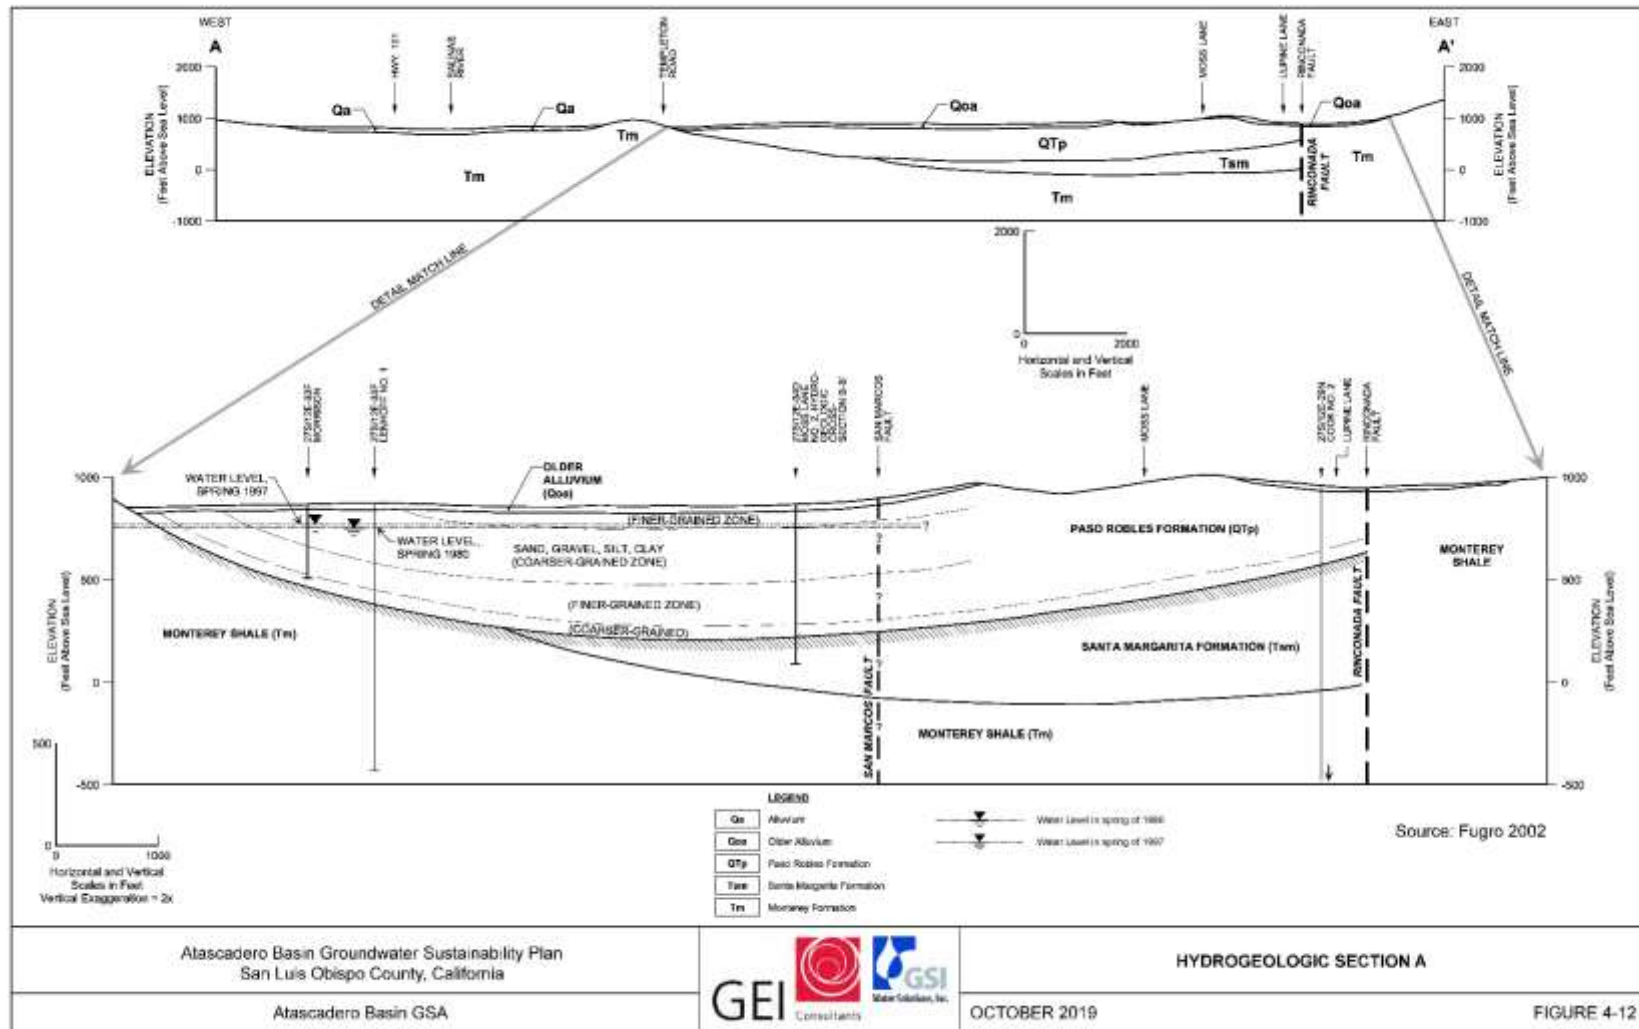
WEST
A

EAST
A'

HWY. 101
SALINAS RIVER
TEMPLETON ROAD
MOSS LANE
LUPINE LANE
RINCONADA FAULT

2000
1000
0
-1000

ELEVATION (Feet Above Sea Level)

Qa
Qa
Qoa
Qoa
Tm
Tm
QTp
Tsm
Tm
Tm
RINCONADA FAULT

2000
0
0
2000
Horizontal and Vertical Scales in Feet

DETAIL MATCH LINE
DETAIL MATCH LINE

27S/12E-33F MORRISON
27S/12E-33F LEHADY NO. 1
27S/12E-32D MOSS LANE NO. 2 HYDRO-GEOLOGIC CROSS SECTION B-B'
SAN MARCOS FAULT
MOSS LANE
27S/12E-26N COOK NO. 7
LUPINE LANE
RINCONADA FAULT

1000
500
0
-500

WATER LEVEL, SPRING 1997
OLDER ALLUVIUM (Qoa)
(FINER-GRAINED ZONE)
WATER LEVEL, SPRING 1980
SAND, GRAVEL, SILT, CLAY (COARSER-GRAINED ZONE)
(FINER-GRAINED ZONE)
(COARSER-GRAINED)
PASO ROBLES FORMATION (QTp)
MONTEREY SHALE
MONTEREY SHALE (Tm)
SANTA MARGARITA FORMATION (Tsm)
MONTEREY SHALE (Tm)
SAN MARCOS FAULT
RINCONADA FAULT

ELEVATION (Feet Above Sea Level)

500
0
0
1000
Horizontal and Vertical Scales in Feet
Vertical Exaggeration = 2x

LEGEND
Qa Alluvium
Qoa Older Alluvium
QTp Paso Robles Formation
Tsm Santa Margarita Formation
Tm Monterey Formation

Water Level in spring of 1980
Water Level in spring of 1997

Source: Fugro 2002

Atascadero Basin Groundwater Sustainability Plan
San Luis Obispo County, California

GEI Consultants
GSI Water Solutions, Inc.

HYDROGEOLOGIC SECTION A

Atascadero Basin GSA

OCTOBER 2019

FIGURE 4-12